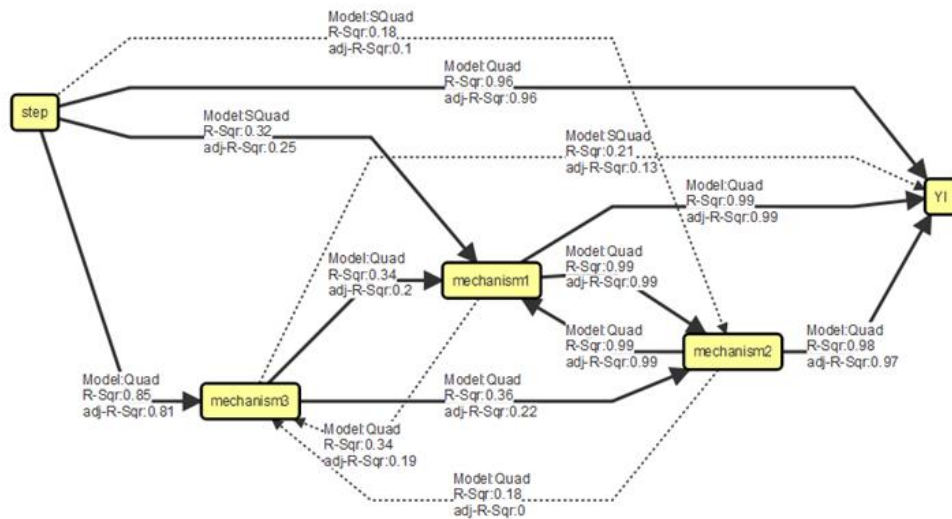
Model:SQuad
R-Sqr:0.18
adj-R-Sqr:0.1

Model:Quad
R-Sqr:0.96
adj-R-Sqr:0.96

step

Model:SQuad
R-Sqr:0.32
adj-R-Sqr:0.25

Model:SQuad
R-Sqr:0.21
adj-R-Sqr:0.13

YI

Model:Quad
R-Sqr:0.99
adj-R-Sqr:0.99

Model:Quad
R-Sqr:0.34
adj-R-Sqr:0.2

mechanism1

Model:Quad
R-Sqr:0.99
adj-R-Sqr:0.99

Model:Quad
R-Sqr:0.99
adj-R-Sqr:0.99

mechanism2

Model:Quad
R-Sqr:0.98
adj-R-Sqr:0.97

Model:Quad
R-Sqr:0.85
adj-R-Sqr:0.81

mechanism3

Model:Quad
R-Sqr:0.36
adj-R-Sqr:0.22

Model:Quad
R-Sqr:0.34
adj-R-Sqr:0.19

Model:Quad
R-Sqr:0.18
adj-R-Sqr:0